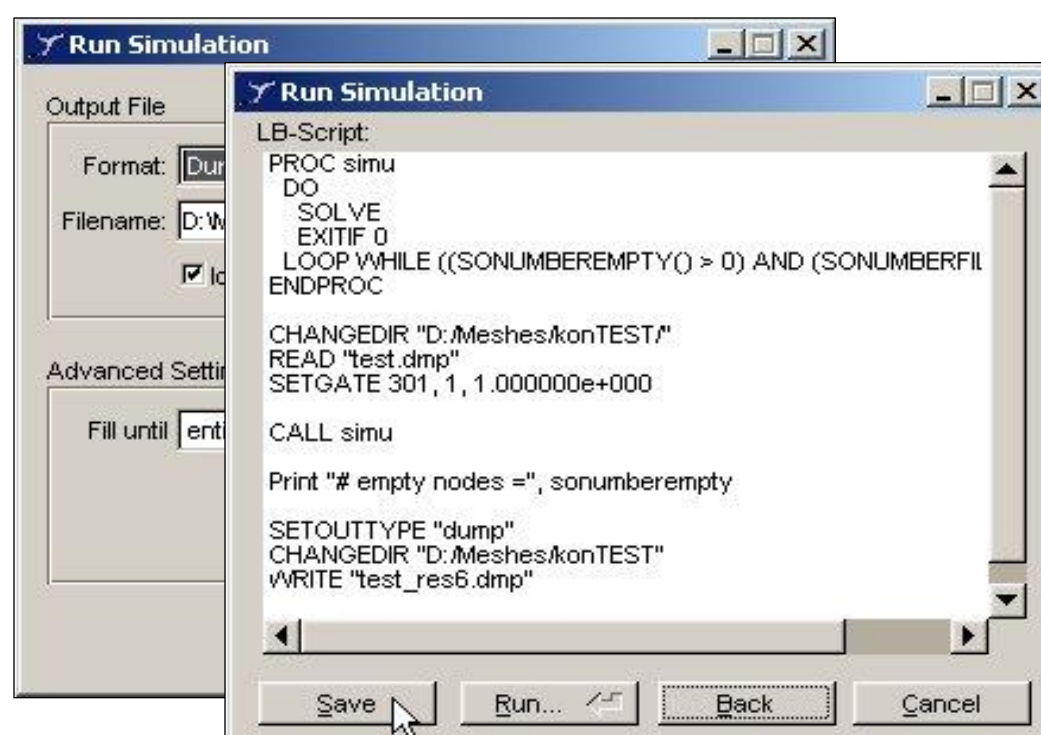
Run Simulation

Output File

Format: Dur

Filename: D:\W

☑ Io

Advanced Settir

Fill until enti

Run Simulation

LB-Script:

PROC simu
DO
SOLVE
EXITIF 0
LOOP WHILE ((SONUMBEREMPTY() > 0) AND (SONUMBERFIL
ENDPROC

CHANGEDIR "D:/Meshes/konTEST/"
READ "test.dmp"
SETGATE 301, 1, 1.000000e+000

CALL simu

Print "# empty nodes =", sonumberempty

SETOUTTYPE "dump"
CHANGEDIR "D:/Meshes/konTEST"
WRITE "test_res6.dmp"

Save

Run...

Back

Cancel